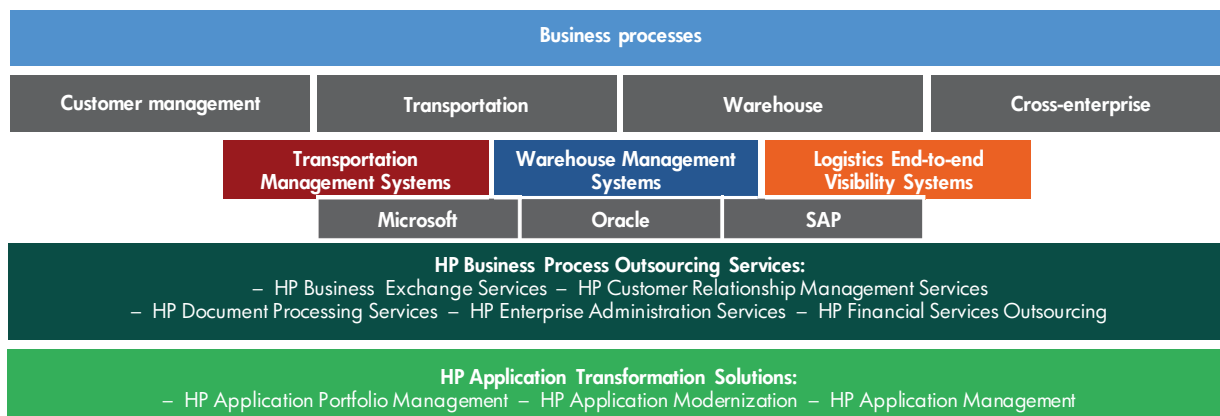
Business processes

Customer management

Transportation

Warehouse

Cross-enterprise

Transportation Management Systems

Warehouse Management Systems

Logistics End-to-end Visibility Systems

Microsoft

Oracle

SAP

HP Business Process Outsourcing Services:
– HP Business Exchange Services – HP Customer Relationship Management Services
– HP Document Processing Services – HP Enterprise Administration Services – HP Financial Services Outsourcing

HP Application Transformation Solutions:
– HP Application Portfolio Management – HP Application Modernization – HP Application Management